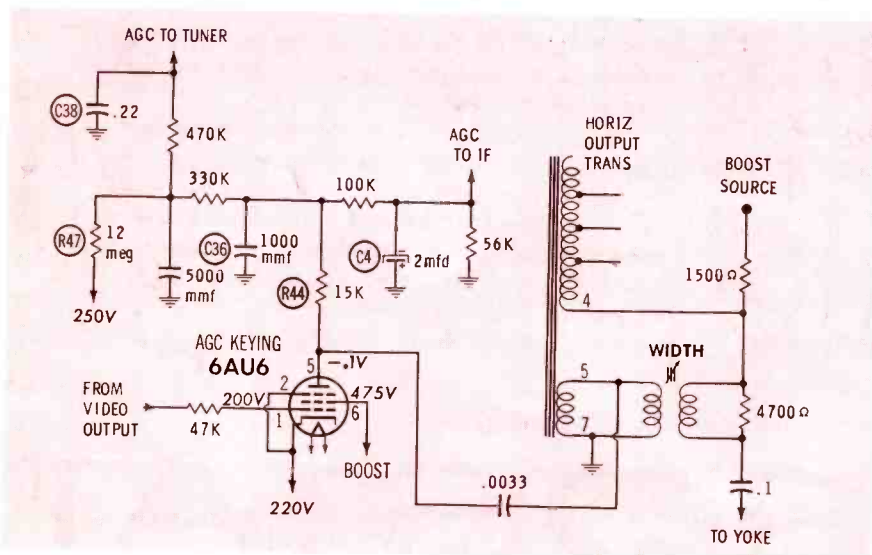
AGC TO TUNER

C38 .22

470K

330K

100K

AGC TO IF

HORIZ OUTPUT TRANS

BOOST SOURCE

R47 12 meg

C36 1000 mmf

C4 2mfd

56K

5000 mmf

R44 15K

1500Ω

4

250V

AGC KEYING 6AU6

5 −.1V

WIDTH

FROM VIDEO OUTPUT

47K

2 200V

1

6 475V

5

7

4700Ω

BOOST

220V

.0033

.1

TO YOKE